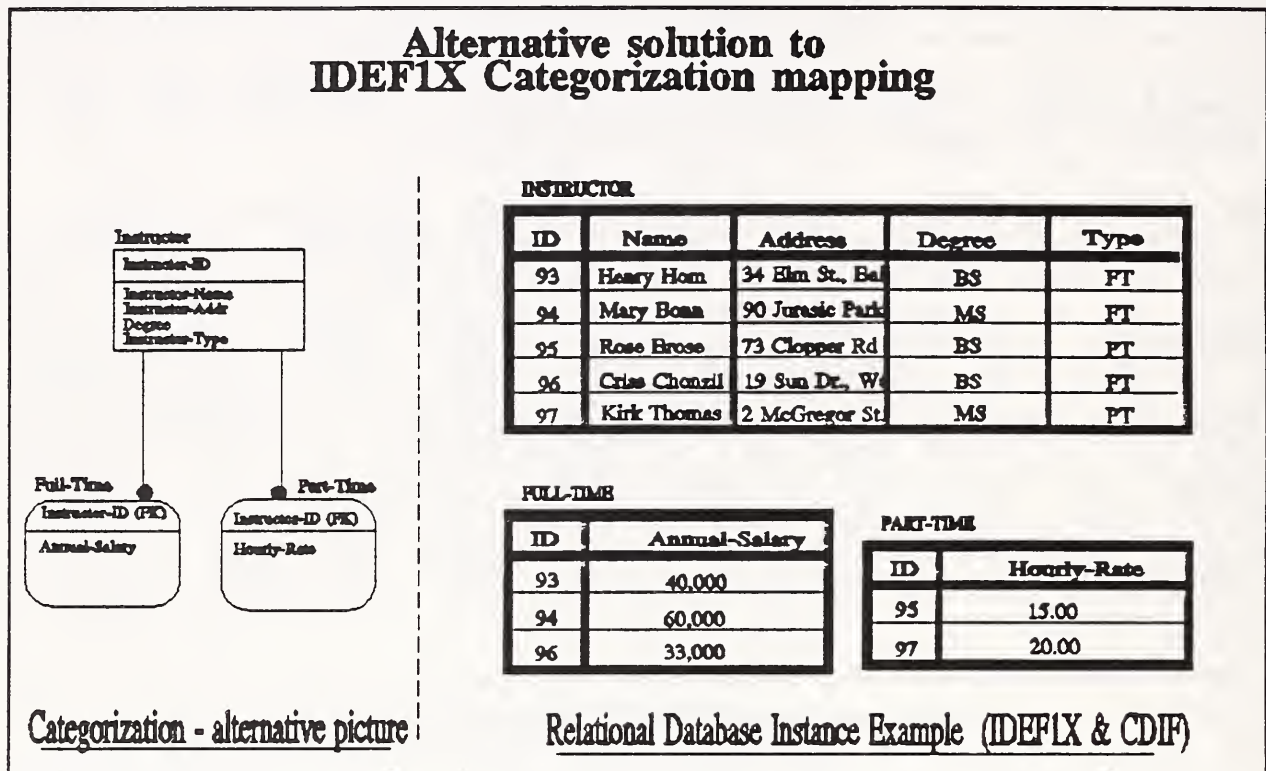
Alternative solution to IDEF1X Categorization mapping

Instructor

Instructor-ID

Instructor-Name
Instructor-Addr
Degree
Instructor-Type

Full-Time

Instructor-ID (FK)

Annual-Salary

Part-Time

Instructor-ID (FK)

Hourly-Rate

INSTRUCTOR

| ID | Name | Address | Degree | Type |
|---|---|---|---|---|
| 93 | Heary Hom | 34 Elm St., Bal | BS | FT |
| 94 | Mary Bona | 90 Jurasic Park | MS | FT |
| 95 | Rose Brose | 73 Clopper Rd | BS | PT |
| 96 | Criss Chonzil | 19 Sun Dr., We | BS | FT |
| 97 | Kirk Thomas | 2 McGregor St. | MS | PT |

FULL-TIME

| ID | Annual-Salary |
|---|---|
| 93 | 40,000 |
| 94 | 60,000 |
| 96 | 33,000 |

PART-TIME

| ID | Hourly-Rate |
|---|---|
| 95 | 15.00 |
| 97 | 20.00 |

Categorization - alternative picture

Relational Database Instance Example (IDEF1X & CDIF)